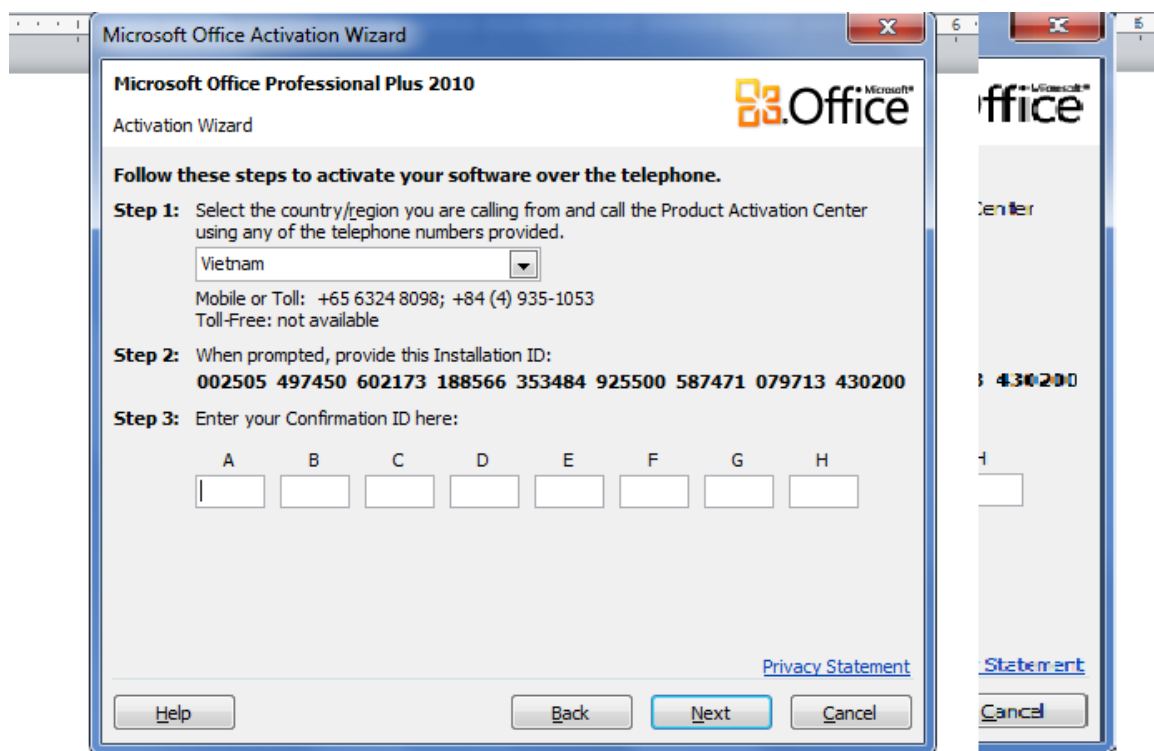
Microsoft Office Activation Wizard

Microsoft Office Professional Plus 2010

Activation Wizard

Office Microsoft®

Follow these steps to activate your software over the telephone.

Step 1: Select the country/region you are calling from and call the Product Activation Center using any of the telephone numbers provided.

Vietnam

Mobile or Toll: +65 6324 8098; +84 (4) 935-1053
Toll-Free: not available

Step 2: When prompted, provide this Installation ID:
002505 497450 602173 188566 353484 925500 587471 079713 430200

Step 3: Enter your Confirmation ID here:

A B C D E F G H

Privacy Statement

Help Back Next Cancel

ffice Microsoft®

Center

3 430200

H

Statement

Cancel

6

5